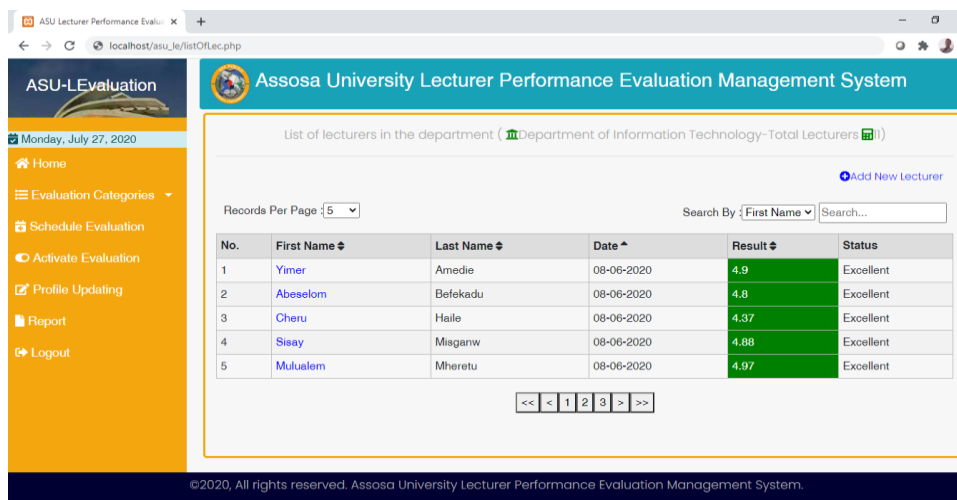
ASU Lecturer Performance Evalu ×
+
localhost/asu_le/listOfLec.php

ASU-LEvaluation

Assosa University Lecturer Performance Evaluation Management System

Monday, July 27, 2020
Home
Evaluation Categories
Schedule Evaluation
Activate Evaluation
Profile Updating
Report
Logout

List of lecturers in the department ( Department of Information Technology-Total Lecturers 11)

Add New Lecturer

Records Per Page : 5

Search By : First Name Search...

| No. | First Name | Last Name | Date | Result | Status |
|---|---|---|---|---|---|
| 1 | Yimer | Amedie | 08-06-2020 | 4.9 | Excellent |
| 2 | Abeselom | Befekadu | 08-06-2020 | 4.8 | Excellent |
| 3 | Cheru | Haile | 08-06-2020 | 4.37 | Excellent |
| 4 | Sisay | Misganw | 08-06-2020 | 4.88 | Excellent |
| 5 | Mulualem | Mheretu | 08-06-2020 | 4.97 | Excellent |

<< < 1 2 3 > >>

©2020, All rights reserved. Assosa University Lecturer Performance Evaluation Management System.